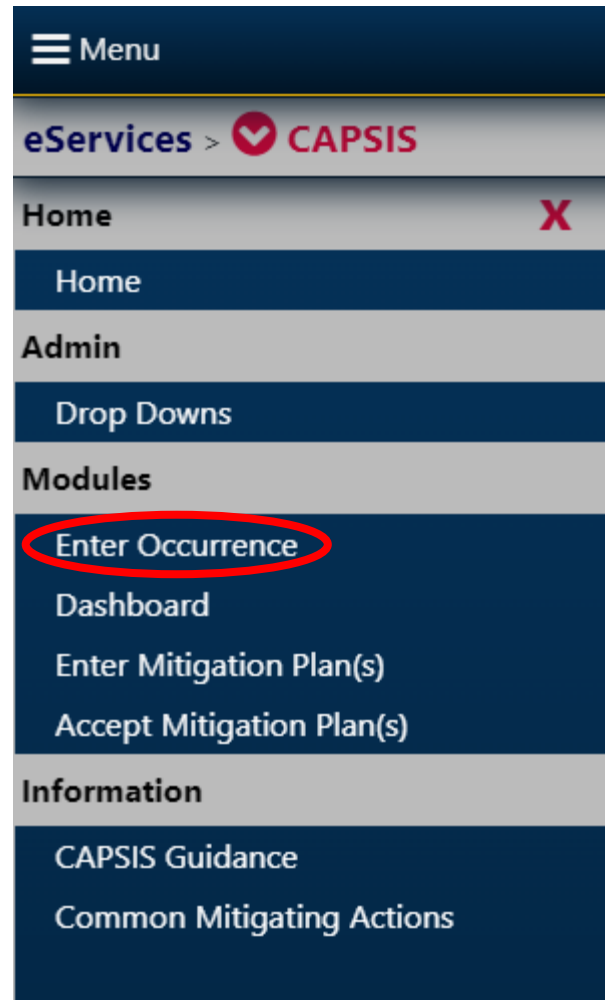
Menu

eServices > CAPSIS

Home X

Home

Admin

Drop Downs

Modules

Enter Occurrence

Dashboard

Enter Mitigation Plan(s)

Accept Mitigation Plan(s)

Information

CAPSIS Guidance

Common Mitigating Actions